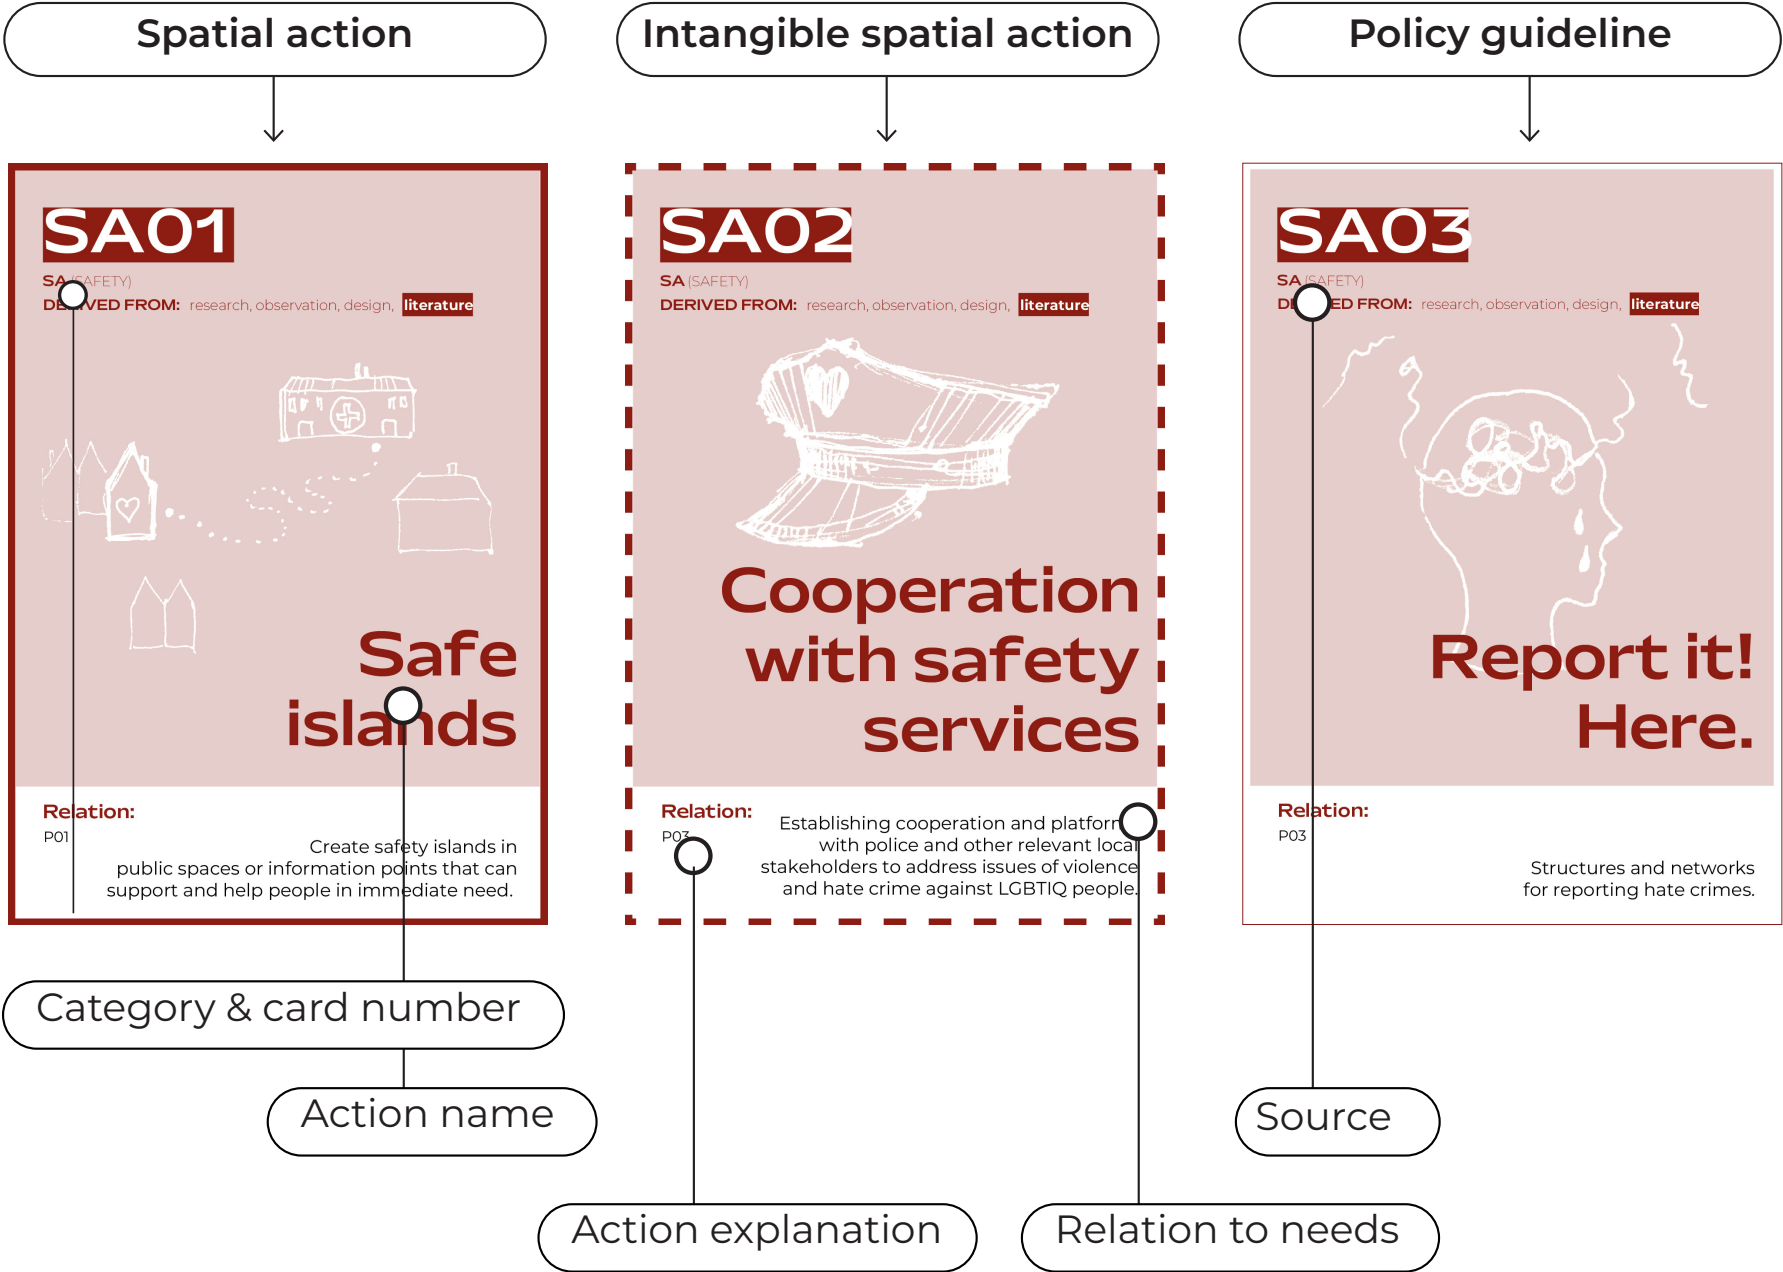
Spatial action

Intangible spatial action

Policy guideline

SA01
SA (SAFETY)
DERIVED FROM: research, observation, design, literature

Safe islands

Relation:
P01
Create safety islands in public spaces or information points that can support and help people in immediate need.

SA02
SA (SAFETY)
DERIVED FROM: research, observation, design, literature

Cooperation with safety services

Relation:
P03
Establishing cooperation and platform with police and other relevant local stakeholders to address issues of violence and hate crime against LGBTIQ people.

SA03
SA (SAFETY)
DERIVED FROM: research, observation, design, literature

Report it! Here.

Relation:
P03
Structures and networks for reporting hate crimes.

Category & card number

Action name

Action explanation

Relation to needs

Source